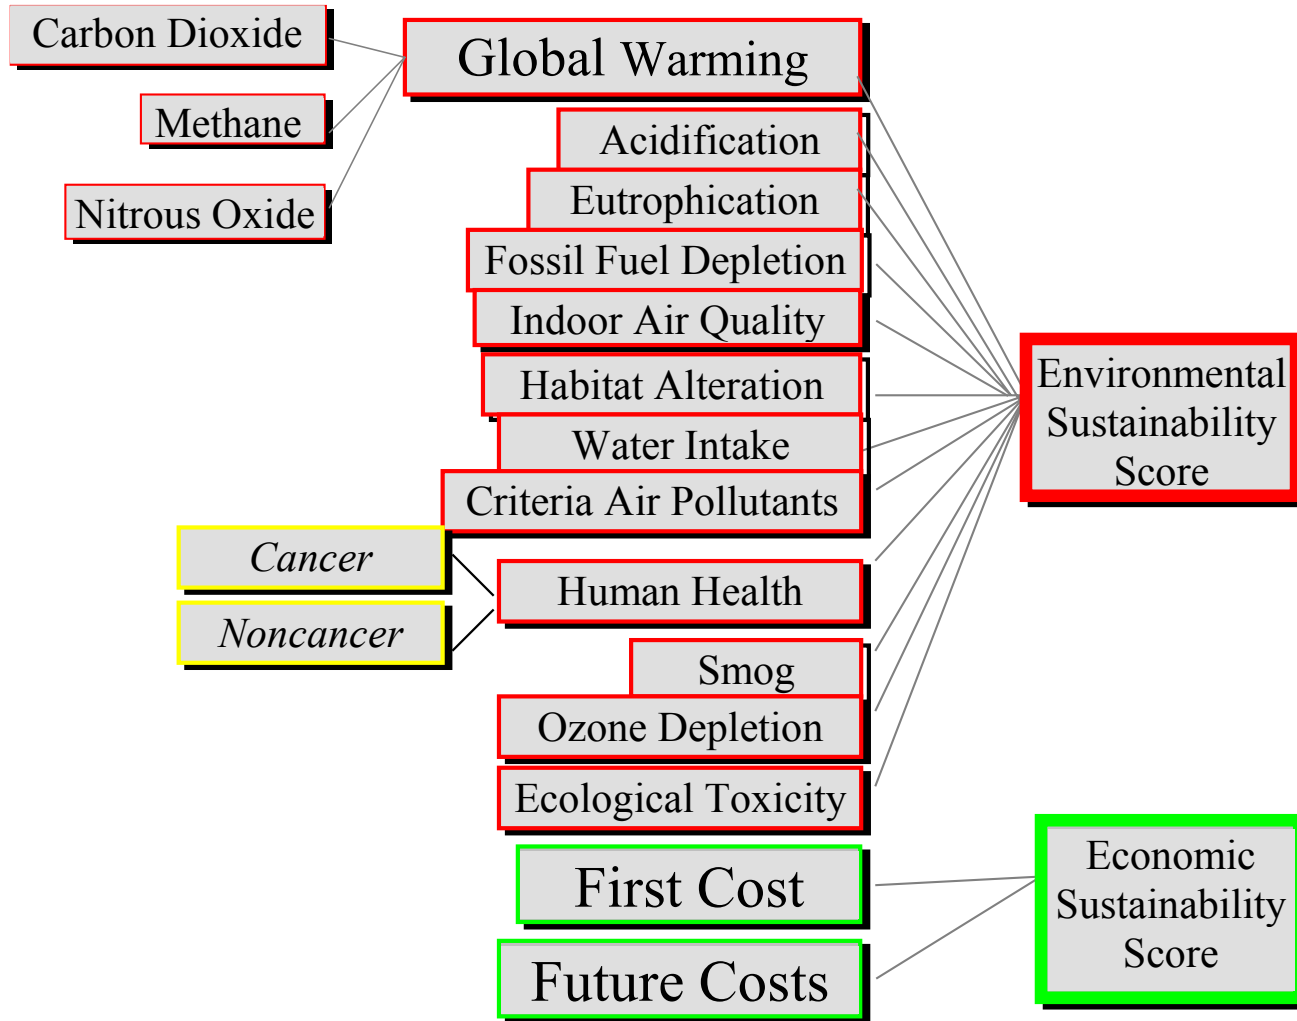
Carbon Dioxide

Methane

Nitrous Oxide

Global Warming

Acidification

Eutrophication

Fossil Fuel Depletion

Indoor Air Quality

Habitat Alteration

Water Intake

Criteria Air Pollutants

*Cancer*

*Noncancer*

Human Health

Smog

Ozone Depletion

Ecological Toxicity

Environmental Sustainability Score

First Cost

Future Costs

Economic Sustainability Score